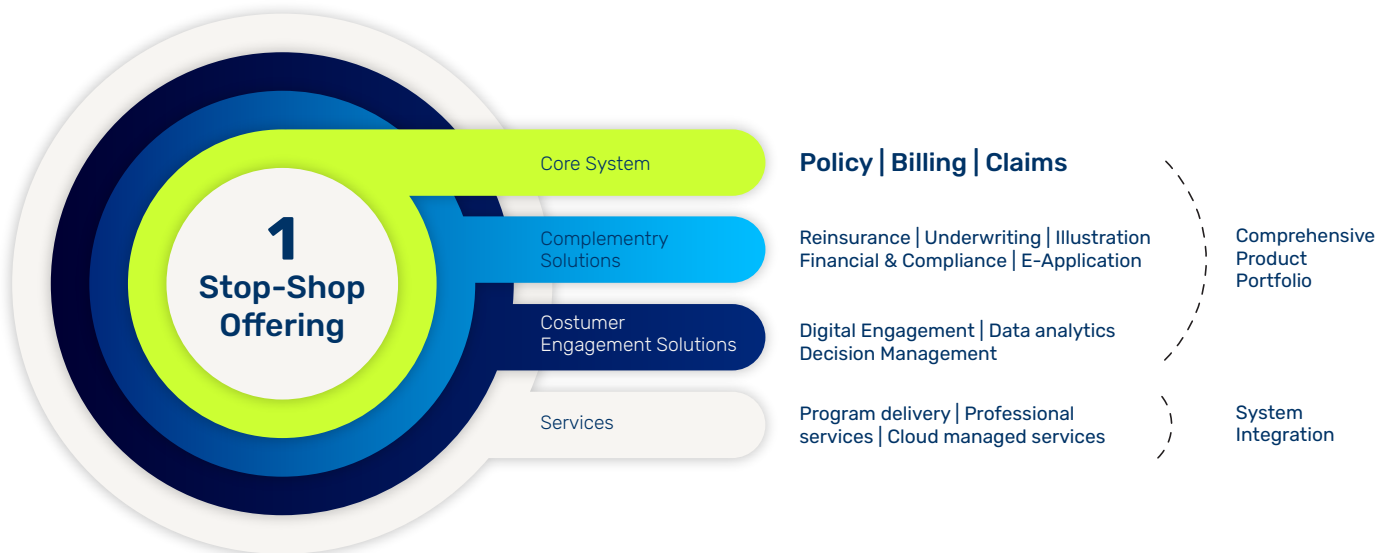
1
Stop-Shop
Offering

Core System

Policy | Billing | Claims

Complementry Solutions

Reinsurance | Underwriting | Illustration
Financial & Compliance | E-Application

Costumer Engagement Solutions

Digital Engagement | Data analytics
Decision Management

Comprehensive Product Portfolio

Services

Program delivery | Professional services | Cloud managed services

System Integration